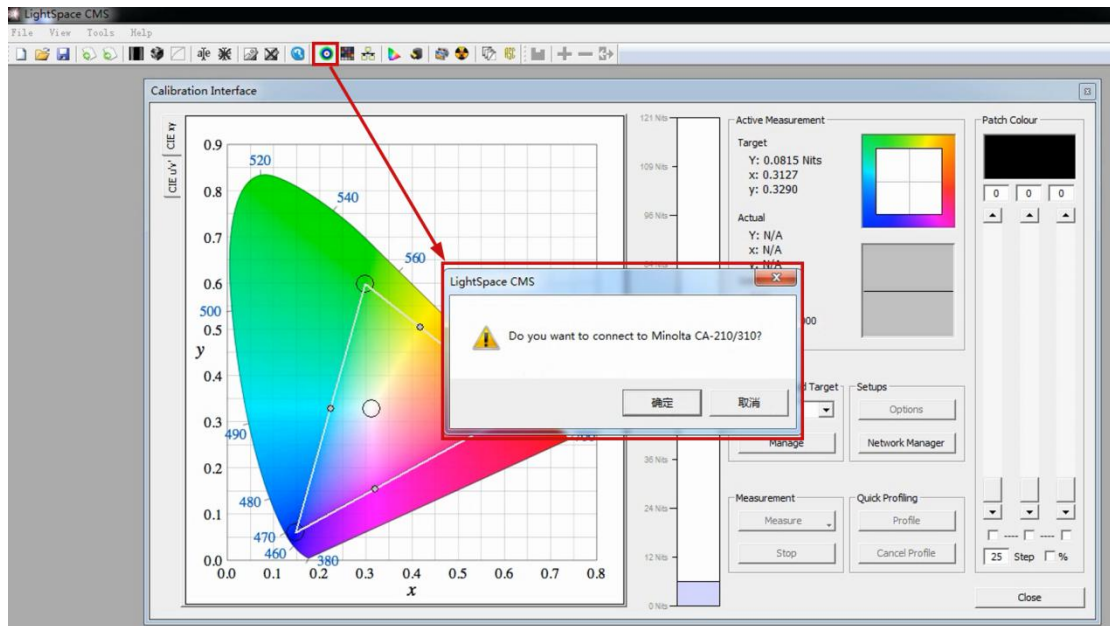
LightSpace CMS
File View Tools Help

Calibration Interface

CIE xy
CIE u'v'

0.9
0.8
0.7
0.6
0.5
0.4
0.3
0.2
0.1
0.0
y
0.0 0.1 0.2 0.3 0.4 0.5 0.6 0.7 0.8
x
520
540
560
500
490
480
470
460
380

121 Nits
109 Nits
98 Nits
36 Nits
24 Nits
12 Nits
0 Nits

Active Measurement
Target
Y: 0.0815 Nits
x: 0.3127
y: 0.3290
Actual
Y: N/A
x: N/A

LightSpace CMS
Do you want to connect to Minolta CA-210/310?
确定
取消

Target
Setups
Options
Manage
Network Manager

Measurement
Measure
Stop
Quick Profiling
Profile
Cancel Profile

Patch Colour
0 0 0
25 Step %
Close